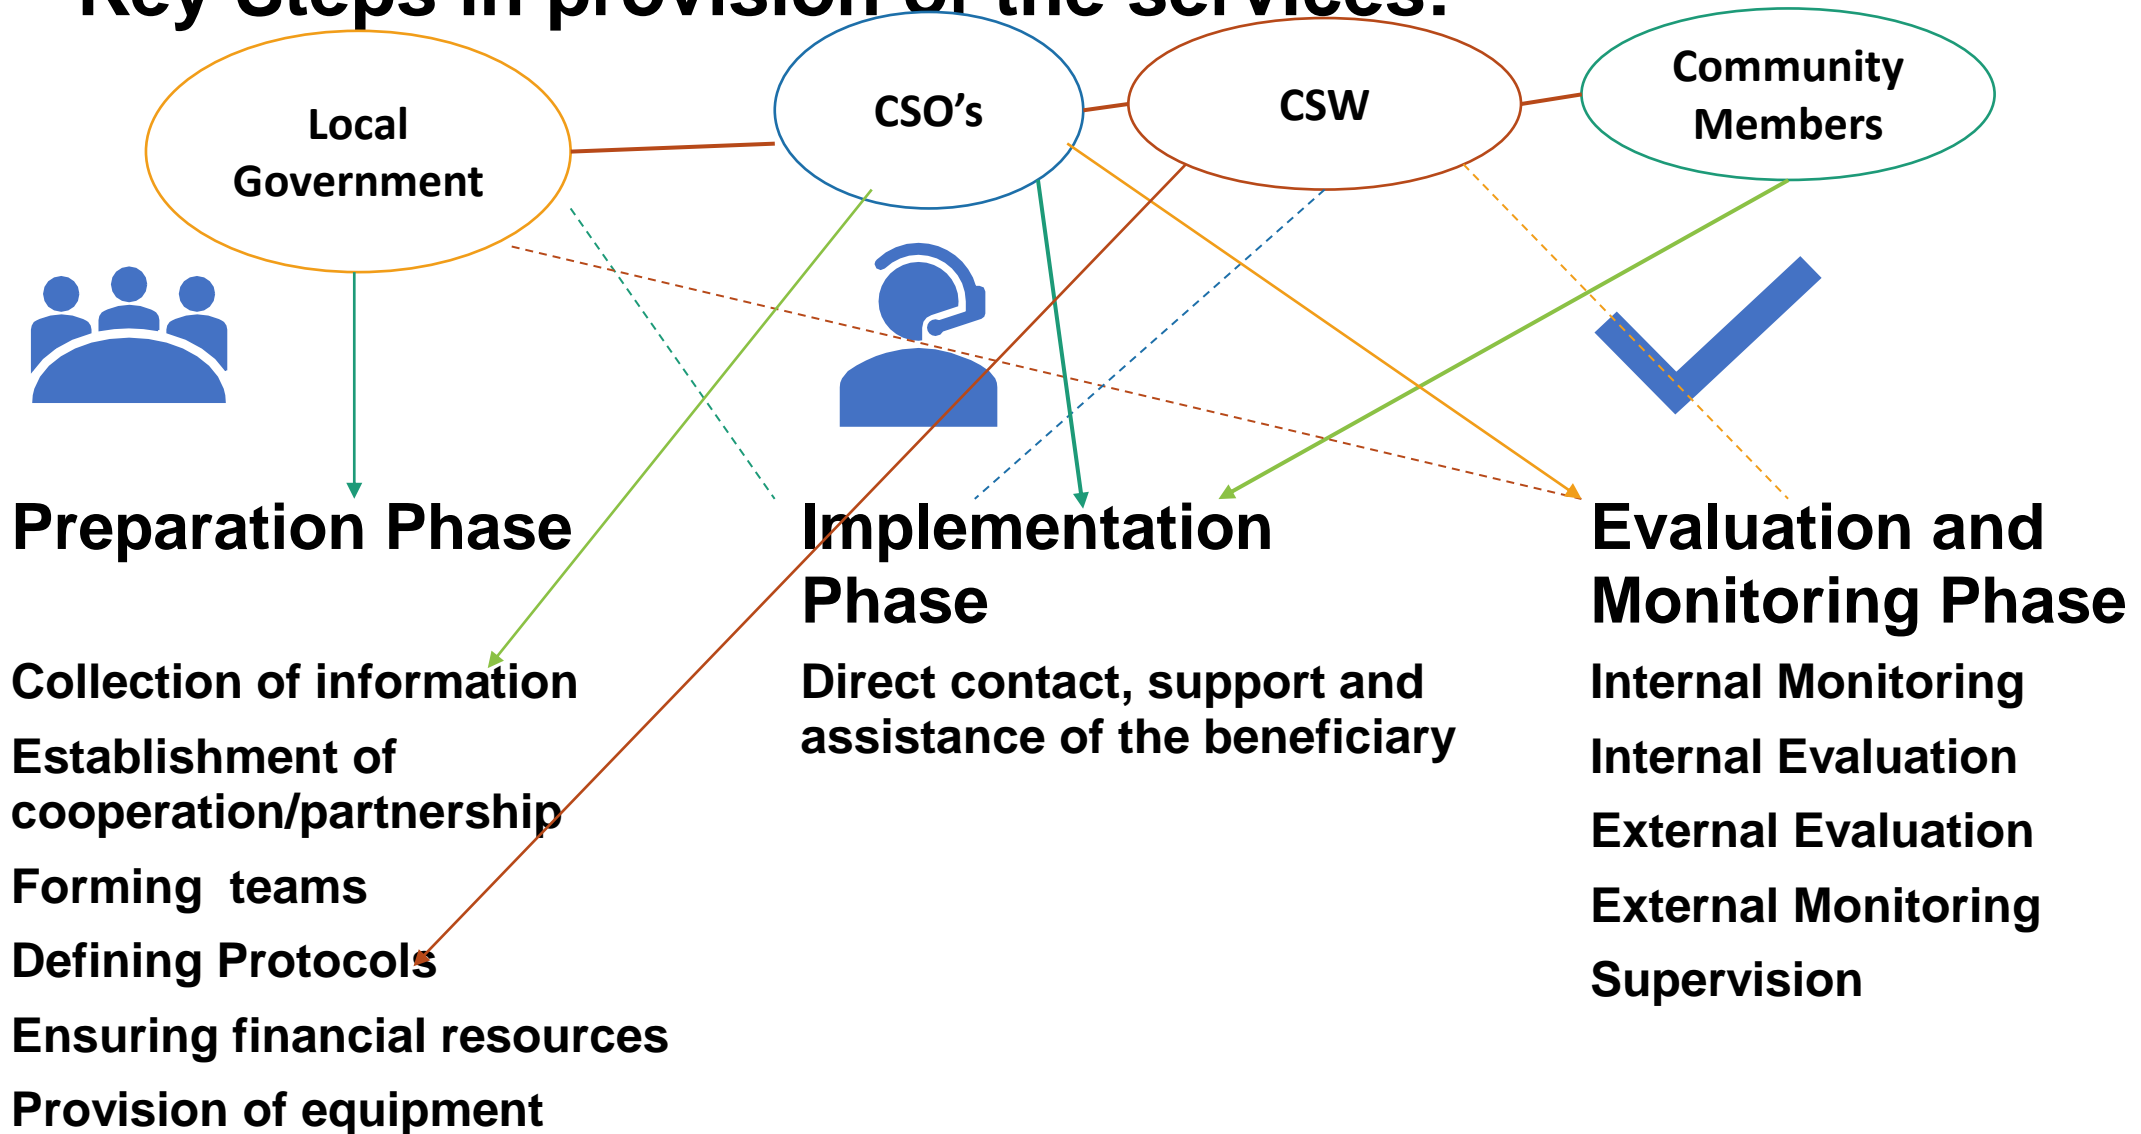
Key Steps in provision of the services:

Local Government

CSO's

CSW

Community Members

Preparation Phase

Collection of information

Establishment of cooperation/partnership

Forming teams

Defining Protocols

Ensuring financial resources

Provision of equipment

Implementation Phase

Direct contact, support and assistance of the beneficiary

Evaluation and Monitoring Phase

Internal Monitoring

Internal Evaluation

External Evaluation

External Monitoring

Supervision